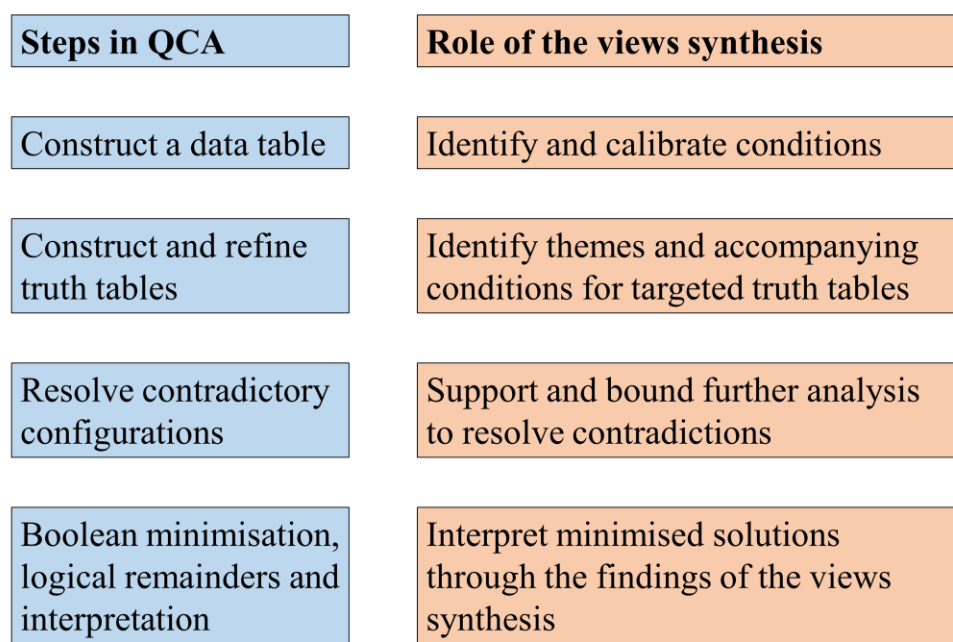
| Steps in QCA | Role of the views synthesis |
|---|---|
| Construct a data table | Identify and calibrate conditions |
| Construct and refine truth tables | Identify themes and accompanying conditions for targeted truth tables |
| Resolve contradictory configurations | Support and bound further analysis to resolve contradictions |
| Boolean minimisation, logical remainders and interpretation | Interpret minimised solutions through the findings of the views synthesis |